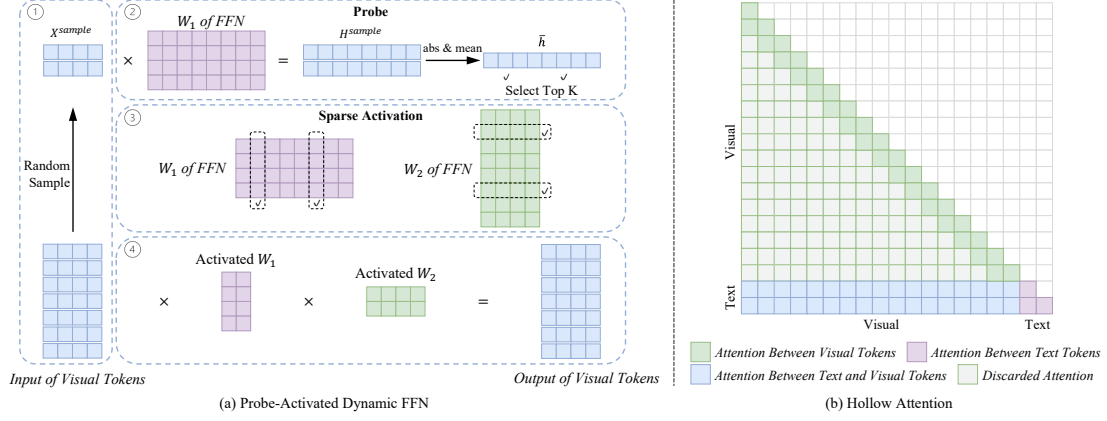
①

$X^{sample}$

Random Sample

② Probe

$W_1$ of FFN

×

=

$H^{sample}$

abs & mean

$\bar{h}$

✓ ✓

Select Top K

③ Sparse Activation

$W_1$ of FFN

✓ ✓

$W_2$ of FFN

✓

✓

④

Activated $W_1$

×

×

Activated $W_2$

=

Input of Visual Tokens

Output of Visual Tokens

(a) Probe-Activated Dynamic FFN

Visual

Text

Visual

Text

Attention Between Visual Tokens

Attention Between Text Tokens

Attention Between Text and Visual Tokens

Discarded Attention

(b) Hollow Attention